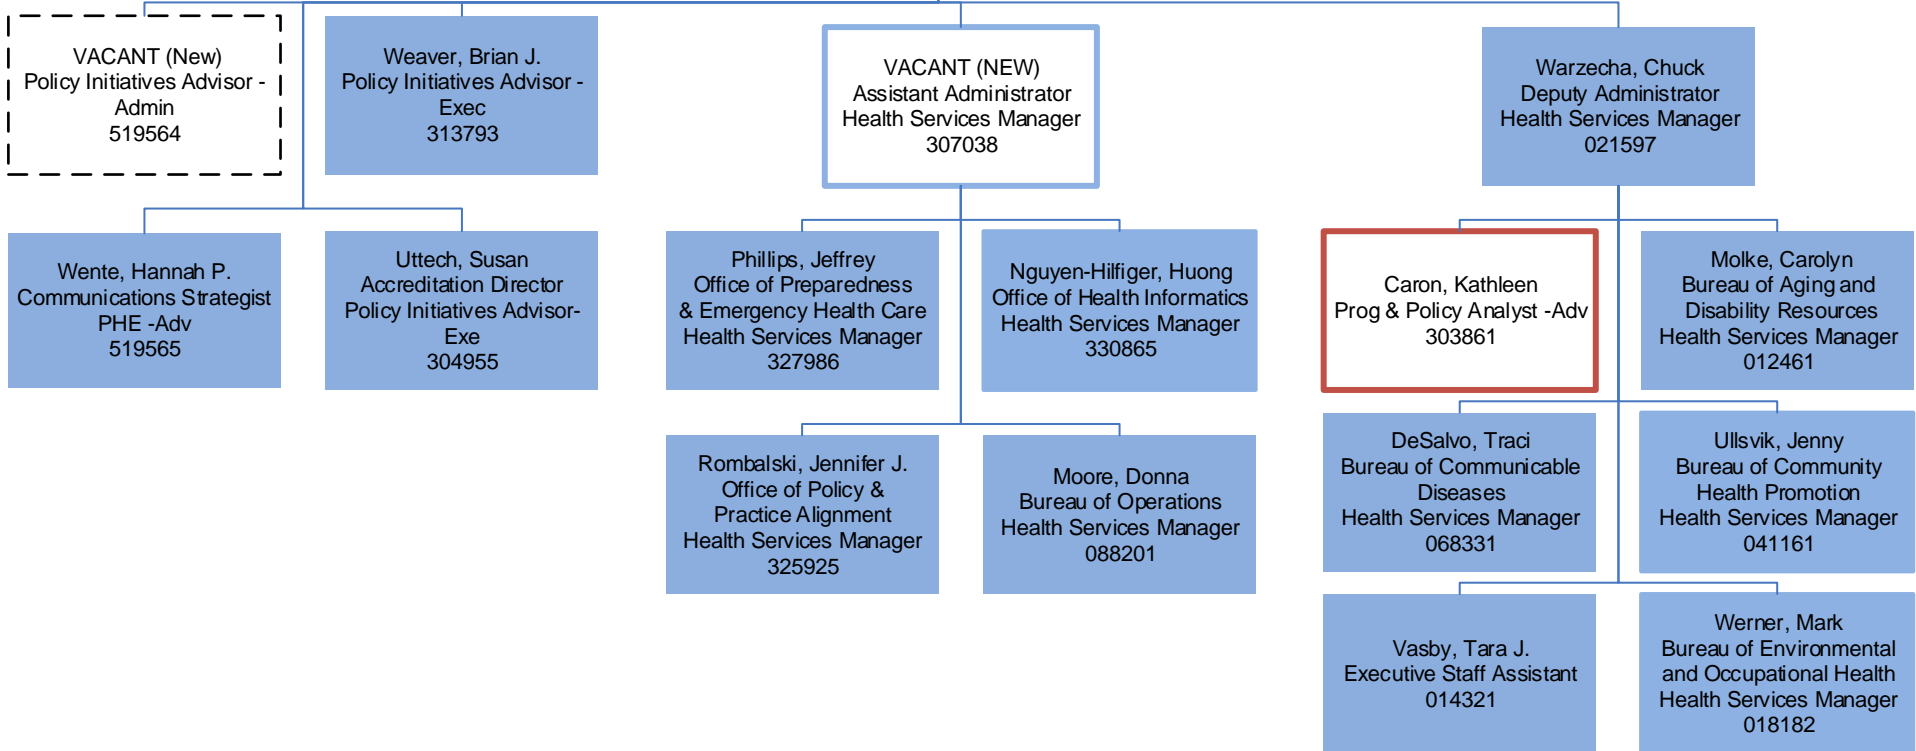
VACANT (New)
Policy Initiatives Advisor - Admin
519564

Weaver, Brian J.
Policy Initiatives Advisor - Exec
313793

VACANT (NEW)
Assistant Administrator
Health Services Manager
307038

Warzecha, Chuck
Deputy Administrator
Health Services Manager
021597

Wente, Hannah P.
Communications Strategist
PHE -Adv
519565

Uttech, Susan
Accreditation Director
Policy Initiatives Advisor-Exe
304955

Phillips, Jeffrey
Office of Preparedness & Emergency Health Care
Health Services Manager
327986

Nguyen-Hilfiger, Huong
Office of Health Informatics
Health Services Manager
330865

Caron, Kathleen
Prog & Policy Analyst -Adv
303861

Molke, Carolyn
Bureau of Aging and Disability Resources
Health Services Manager
012461

Rombalski, Jennifer J.
Office of Policy & Practice Alignment
Health Services Manager
325925

Moore, Donna
Bureau of Operations
Health Services Manager
088201

DeSalvo, Traci
Bureau of Communicable Diseases
Health Services Manager
068331

Ullsvik, Jenny
Bureau of Community Health Promotion
Health Services Manager
041161

Vasby, Tara J.
Executive Staff Assistant
014321

Werner, Mark
Bureau of Environmental and Occupational Health
Health Services Manager
018182